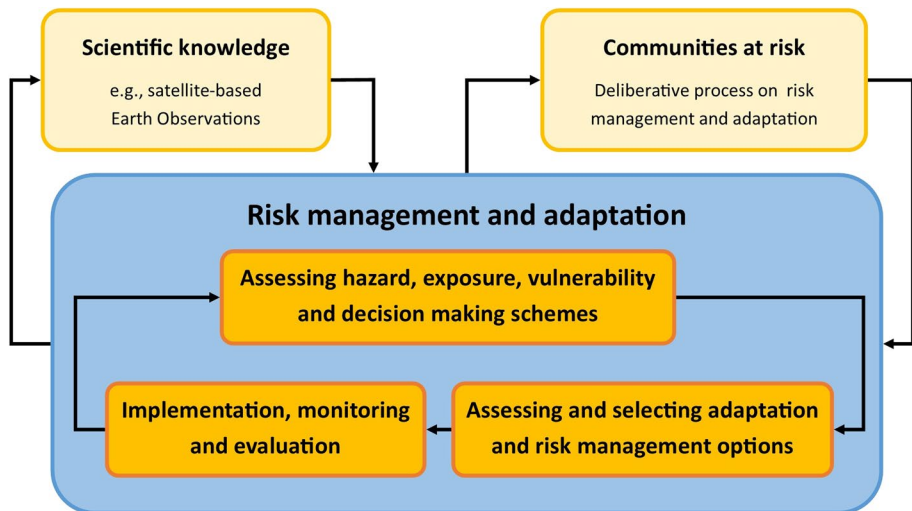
Scientific knowledge

e.g., satellite-based Earth Observations

Communities at risk

Deliberative process on risk management and adaptation

Risk management and adaptation

Assessing hazard, exposure, vulnerability and decision making schemes

Implementation, monitoring and evaluation

Assessing and selecting adaptation and risk management options